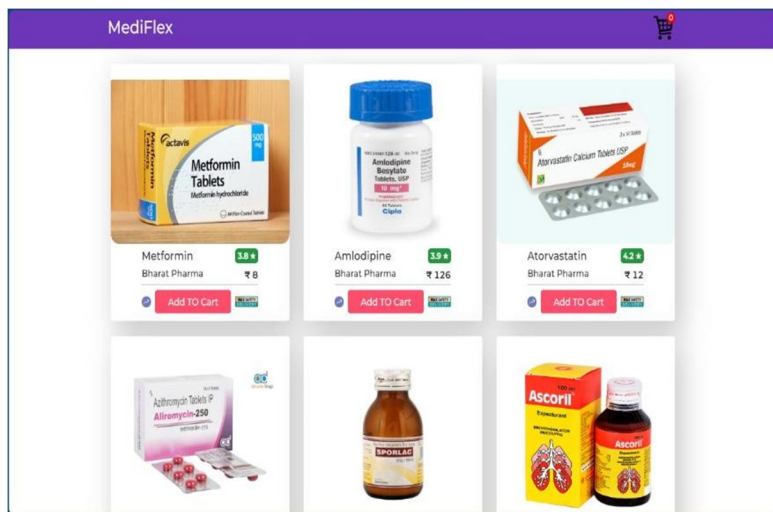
MediFlex

0

actavis
500 mg
Metformin Tablets
Metformin hydrochloride

Metformin 3.8 ★
Bharat Pharma ₹ 8
Add TO Cart

Amlodipine Besylate Tablets, USP
10 mg
Cipla

Amlodipine 3.9 ★
Bharat Pharma ₹ 126
Add TO Cart

Atorvastatin Calcium Tablets USP

Atorvastatin 4.2 ★
Bharat Pharma ₹ 12
Add TO Cart

Azithromycin Tablets IP
Aliromycin-250

SPORLAC

Ascoril
Expectorant
Ascoril